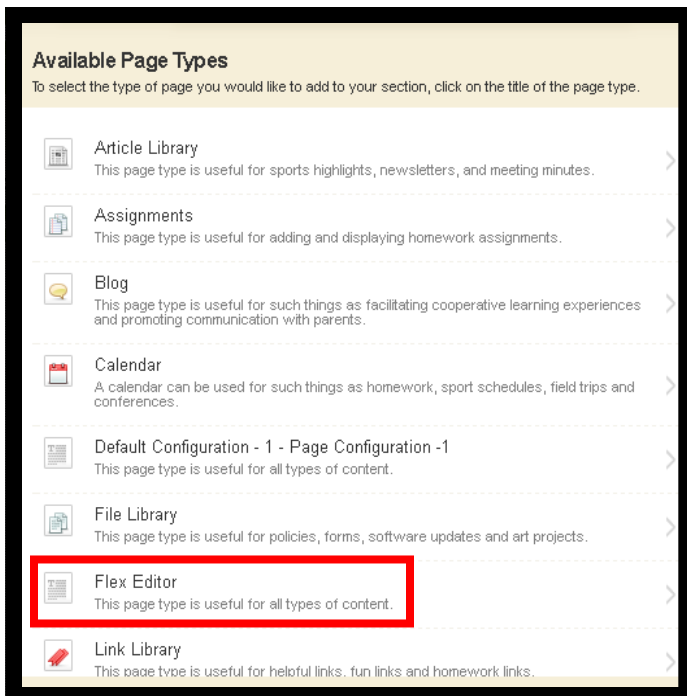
Available Page Types
To select the type of page you would like to add to your section, click on the title of the page type.

Article Library
This page type is useful for sports highlights, newsletters, and meeting minutes.

Assignments
This page type is useful for adding and displaying homework assignments.

Blog
This page type is useful for such things as facilitating cooperative learning experiences and promoting communication with parents.

Calendar
A calendar can be used for such things as homework, sport schedules, field trips and conferences.

Default Configuration - 1 - Page Configuration -1
This page type is useful for all types of content.

File Library
This page type is useful for policies, forms, software updates and art projects.

Flex Editor
This page type is useful for all types of content.

Link Library
This page type is useful for helpful links, fun links and homework links.